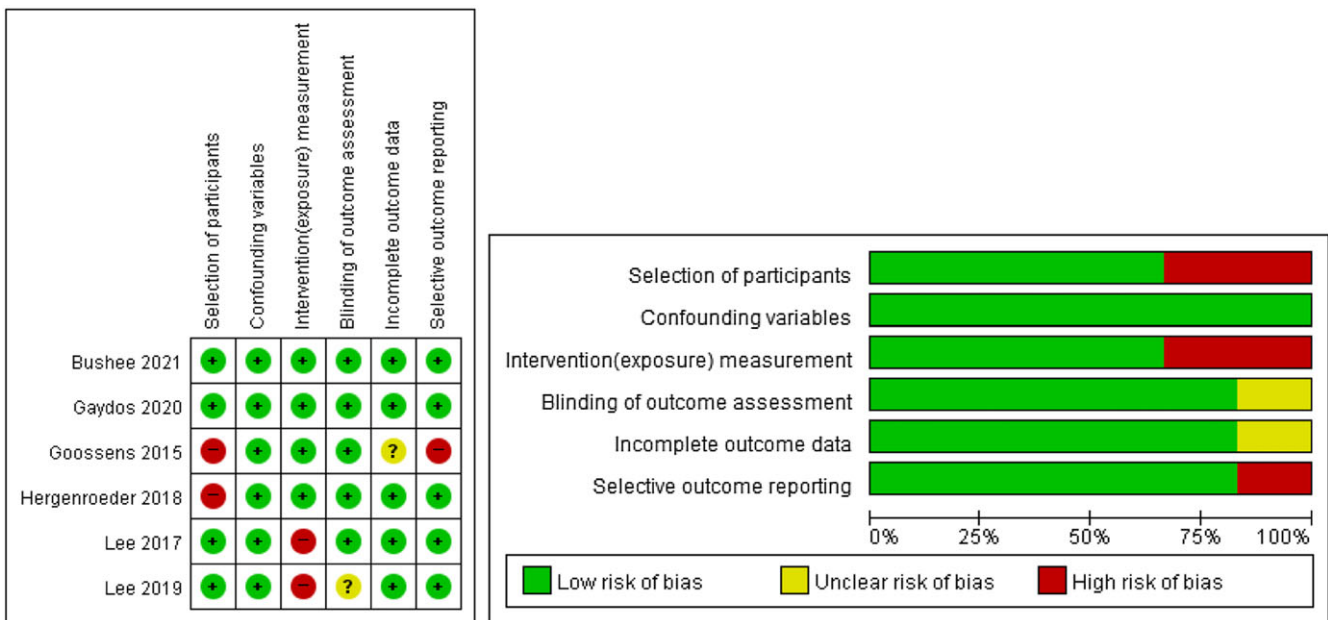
|  | Selection of participants | Confounding variables | Intervention(exposure) measurement | Blinding of outcome assessment | Incomplete outcome data | Selective outcome reporting |
|---|---|---|---|---|---|---|
| Bushee 2021 | + | + | + | + | + | + |
| Gaydos 2020 | + | + | + | + | + | + |
| Goossens 2015 | − | + | + | + | ? | − |
| Hergenroeder 2018 | − | + | + | + | + | + |
| Lee 2017 | + | + | − | + | + | + |
| Lee 2019 | + | + | − | ? | + | + |

Selection of participants
Confounding variables
Intervention(exposure) measurement
Blinding of outcome assessment
Incomplete outcome data
Selective outcome reporting

0% 25% 50% 75% 100%

Low risk of bias
Unclear risk of bias
High risk of bias